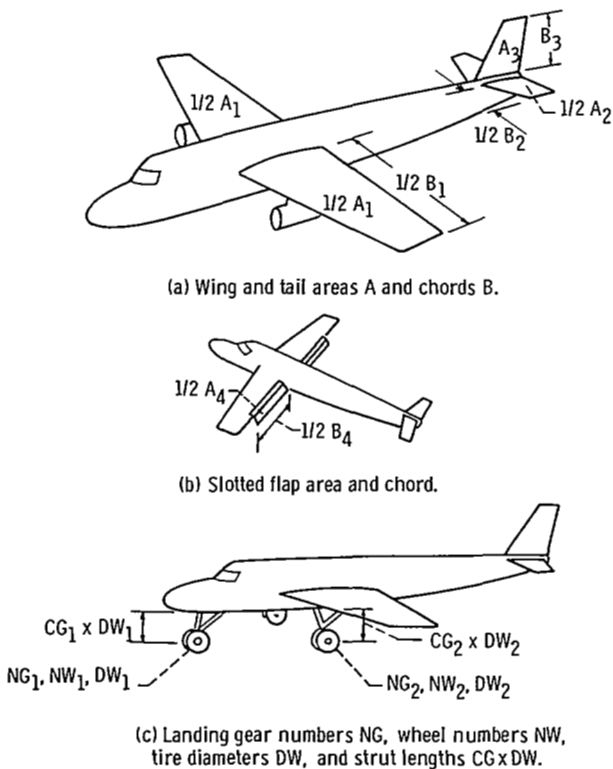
$B_3$
$A_3$
1/2 $A_1$
1/2 $A_2$
1/2 $B_2$
1/2 $B_1$
1/2 $A_1$

(a) Wing and tail areas A and chords B.

1/2 $A_4$
1/2 $B_4$

(b) Slotted flap area and chord.

$CG_1$ x $DW_1$
$CG_2$ x $DW_2$
$NG_1$, $NW_1$, $DW_1$
$NG_2$, $NW_2$, $DW_2$

(c) Landing gear numbers NG, wheel numbers NW, tire diameters DW, and strut lengths CG x DW.